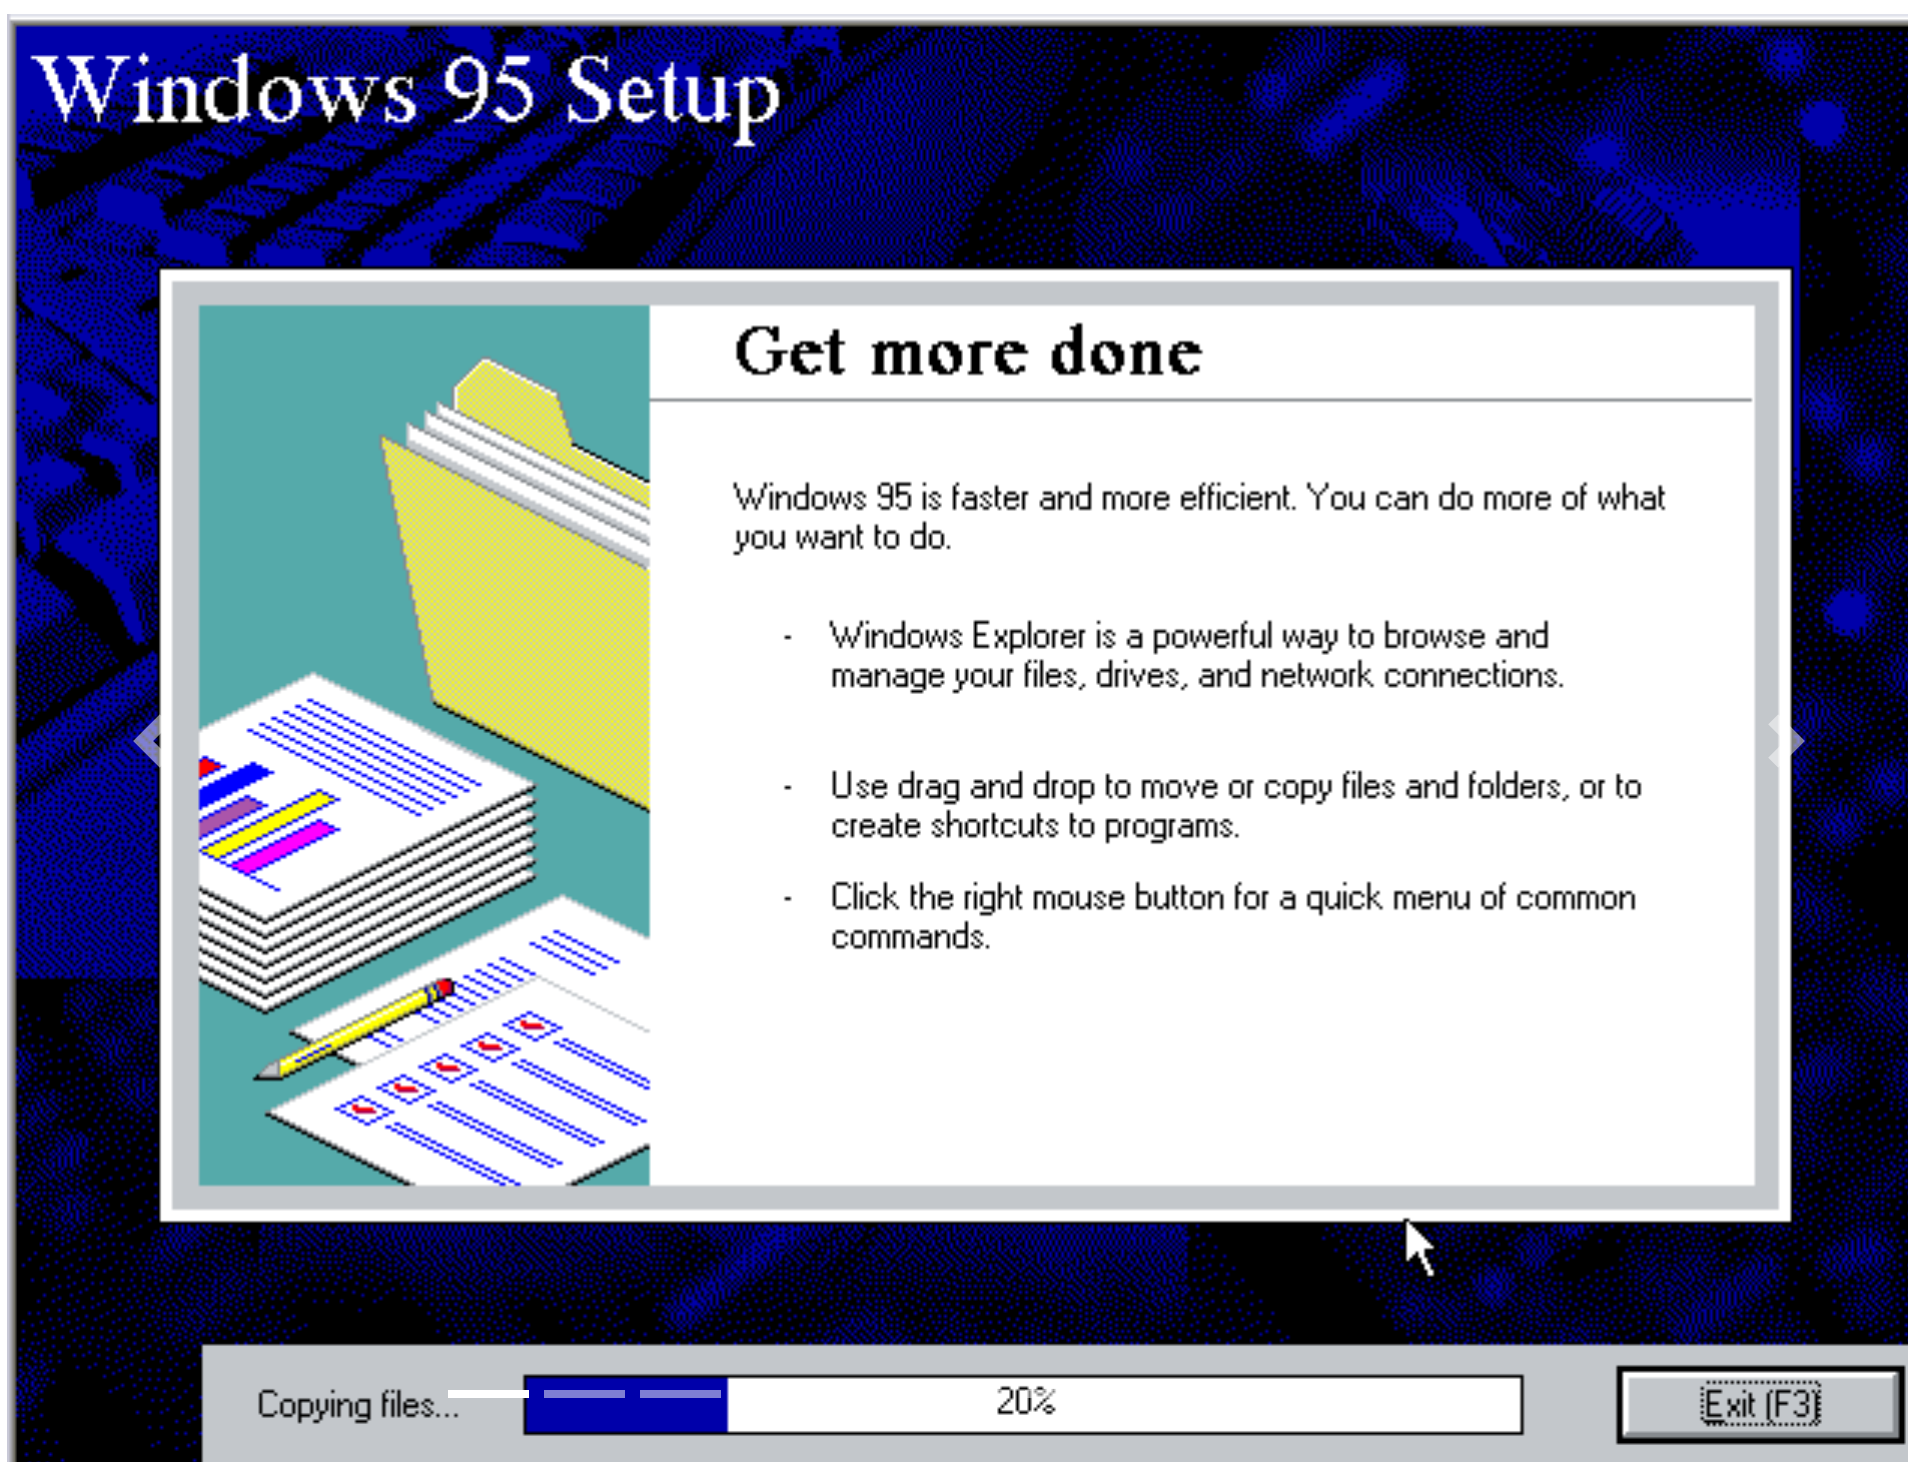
Windows 95 Setup

Get more done

Windows 95 is faster and more efficient. You can do more of what you want to do.

- Windows Explorer is a powerful way to browse and manage your files, drives, and network connections.

- Use drag and drop to move or copy files and folders, or to create shortcuts to programs.

- Click the right mouse button for a quick menu of common commands.

Copying files...

20%

Exit (F3)